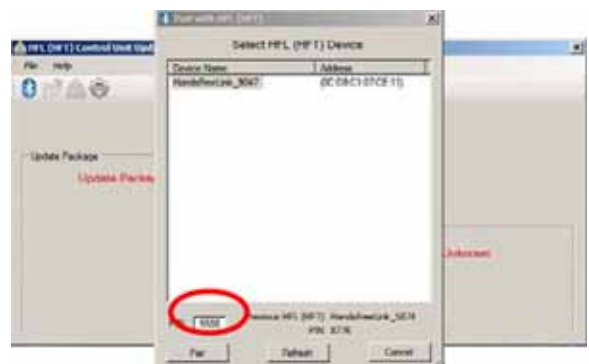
Pair with HFL (HFT)

Select HFL (HFT) Device

| Device Name | Address |
|---|---|
| HandsfreeLink_9067 | (0C:D8:C1:07:CF:11) |

HFL (HFT) Control Unit Upd

File Help

Update Package

Update Packa

Unknown

5550

Device HFL (HFT): HandsfreeLink_5E78

PIN: 8716

Pair

Refresh

Cancel